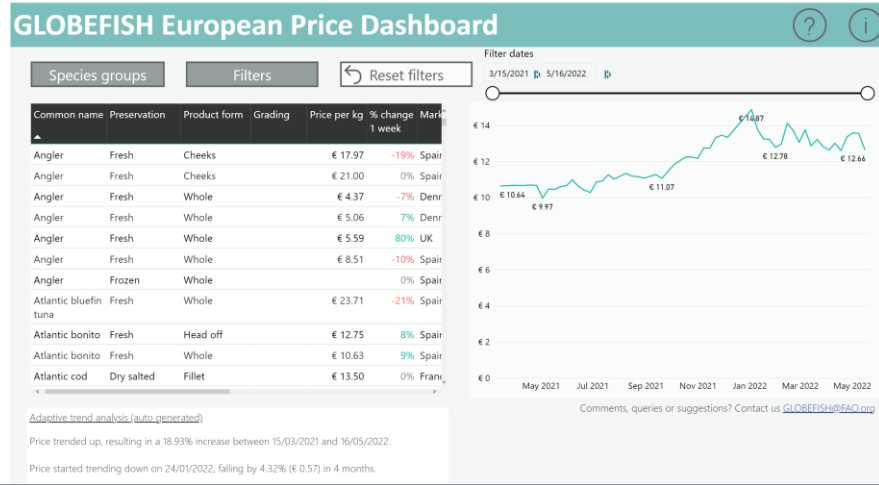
GLOBEFISH European Price Dashboard

?

i

Species groups

Filters

Reset filters

Filter dates

3/15/2021

5/16/2022

| Common name | Preservation | Product form | Grading | Price per kg | % change 1 week | Mark |
|---|---|---|---|---|---|---|
| Angler | Fresh | Cheeks | | € 17.97 | -19% | Spair |
| Angler | Fresh | Cheeks | | € 21.00 | 0% | Spair |
| Angler | Fresh | Whole | | € 4.37 | -7% | Denr |
| Angler | Fresh | Whole | | € 5.06 | 7% | Denr |
| Angler | Fresh | Whole | | € 5.59 | 80% | UK |
| Angler | Fresh | Whole | | € 8.51 | -10% | Spair |
| Angler | Frozen | Whole | | | 0% | Spair |
| Atlantic bluefin tuna | Fresh | Whole | | € 23.71 | -21% | Spair |
| Atlantic bonito | Fresh | Head off | | € 12.75 | 8% | Spair |
| Atlantic bonito | Fresh | Whole | | € 10.63 | 9% | Spair |
| Atlantic cod | Dry salted | Fillet | | € 13.50 | 0% | Franc |

€ 14
€ 12
€ 10
€ 8
€ 6
€ 4
€ 2
€ 0

€ 10.64
€ 9.97
€ 11.07
€ 14.87
€ 12.78
€ 12.66

May 2021 Jul 2021 Sep 2021 Nov 2021 Jan 2022 Mar 2022 May 2022

Adaptive trend analysis (auto generated)

Price trended up, resulting in a 18.93% increase between 15/03/2021 and 16/05/2022.

Price started trending down on 24/01/2022, falling by 4.32% (€ 0.57) in 4 months.

Comments, queries or suggestions? Contact us GLOBEFISH@FAO.org